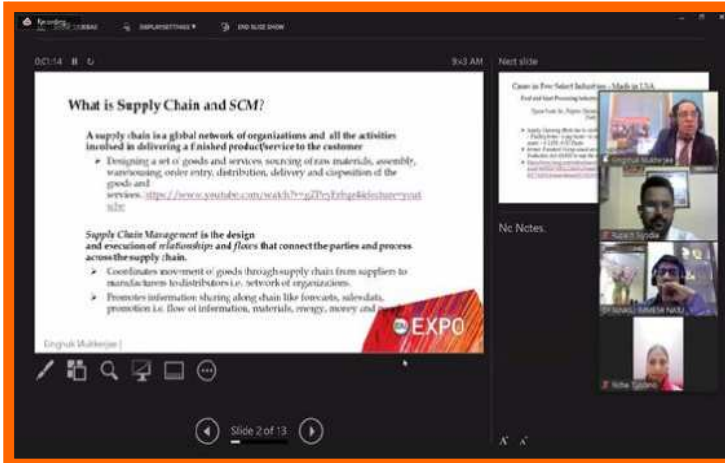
Recording
DISPLAY SETTINGS ▾
END SLIDE SHOW
0:01:14
9:43 AM
Next slide

What is Supply Chain and SCM?

A supply chain is a global network of organizations and all the activities involved in delivering a finished product/service to the customer

➢ Designing a set of goods and services, sourcing of raw materials, assembly, warehousing, order entry, distribution, delivery and disposition of the goods and services. https://www.youtube.com/watch?v=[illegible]

Supply Chain Management is the design and execution of relationships and flows that connect the parties and process across the supply chain.

➢ Coordinates movement of goods through supply chain from suppliers to manufacturers to distributors i.e. network of organizations.

➢ Promotes information sharing along chain like forecasts, sales data, promotion i.e. flow of information, materials, energy, money and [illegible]

Cases in Few Select Industries - Made in USA

EXPO

Dinghuk Mukherjee

No Notes.

Dinghuk Mukherjee
Rupesh Syoda
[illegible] MAHESH NAIR
Nisha Tyagi

Slide 2 of 13